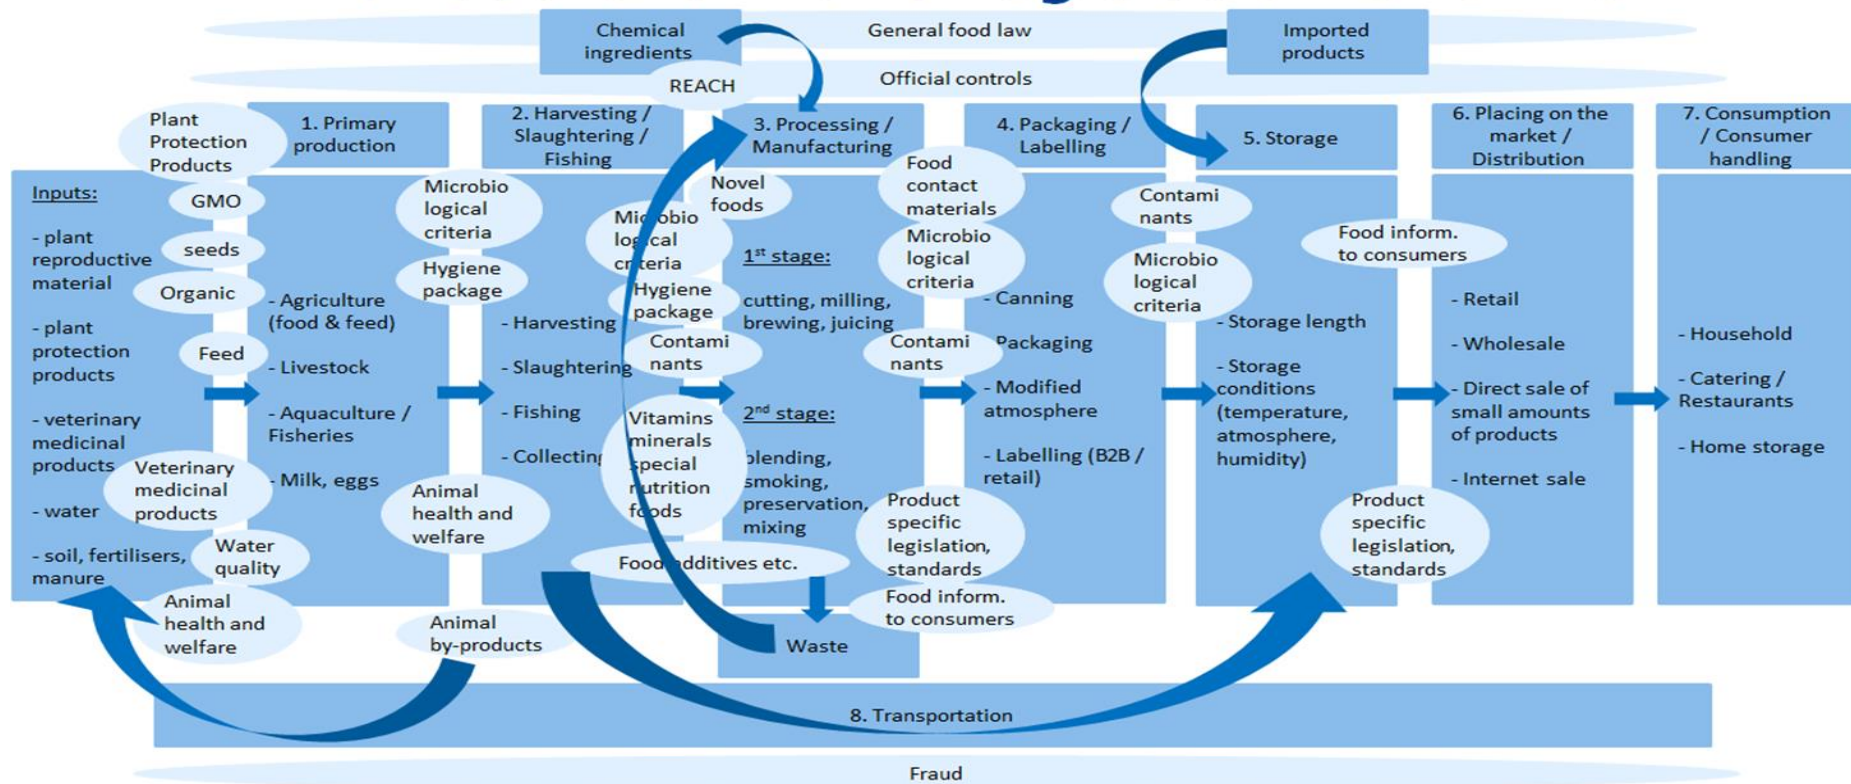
Chemical ingredients

General food law

Imported products

REACH

Official controls

Plant Protection Products

1. Primary production

2. Harvesting / Slaughtering / Fishing

3. Processing / Manufacturing

4. Packaging / Labelling

5. Storage

6. Placing on the market / Distribution

7. Consumption / Consumer handling

Inputs:

- plant reproductive material

- plant protection products

- veterinary medicinal products

- water

- soil, fertilisers, manure

GMO

seeds

Organic

Feed

Veterinary medicinal products

Water quality

Animal health and welfare

- Agriculture (food & feed)

- Livestock

- Aquaculture / Fisheries

- Milk, eggs

Microbio logical criteria

Hygiene package

Animal health and welfare

Animal by-products

- Harvesting

- Slaughtering

- Fishing

- Collecting

Mi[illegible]obio lo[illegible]cal cr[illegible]teria

Hygiene package

Contami nants

Vitamins minerals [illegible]pecial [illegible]utrition f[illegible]ods

Novel foods

1st stage:

cutting, milling, brewing, juicing

2nd stage:

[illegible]lending, smoking, preservation, mixing

Food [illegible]dditives etc.

Waste

Food contact materials

Microbio logical criteria

Contami nants

- Canning

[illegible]ackaging

- Modified atmosphere

- Labelling (B2B / retail)

Product specific legislation, standards

Food inform. to consumers

Contami nants

Microbio logical criteria

- Storage length

- Storage conditions (temperature, atmosphere, humidity)

Food inform. to consumers

Product specific legislation, standards

- Retail

- Wholesale

- Direct sale of small amounts of products

- Internet sale

- Household

- Catering / Restaurants

- Home storage

8. Transportation

Fraud